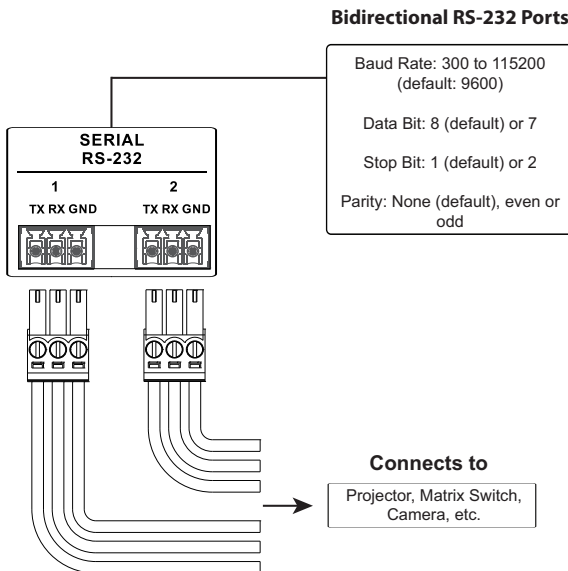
Bidirectional RS-232 Ports

Baud Rate: 300 to 115200 (default: 9600)

Data Bit: 8 (default) or 7

Stop Bit: 1 (default) or 2

Parity: None (default), even or odd

SERIAL RS-232

1

TX RX GND

2

TX RX GND

Connects to

Projector, Matrix Switch, Camera, etc.